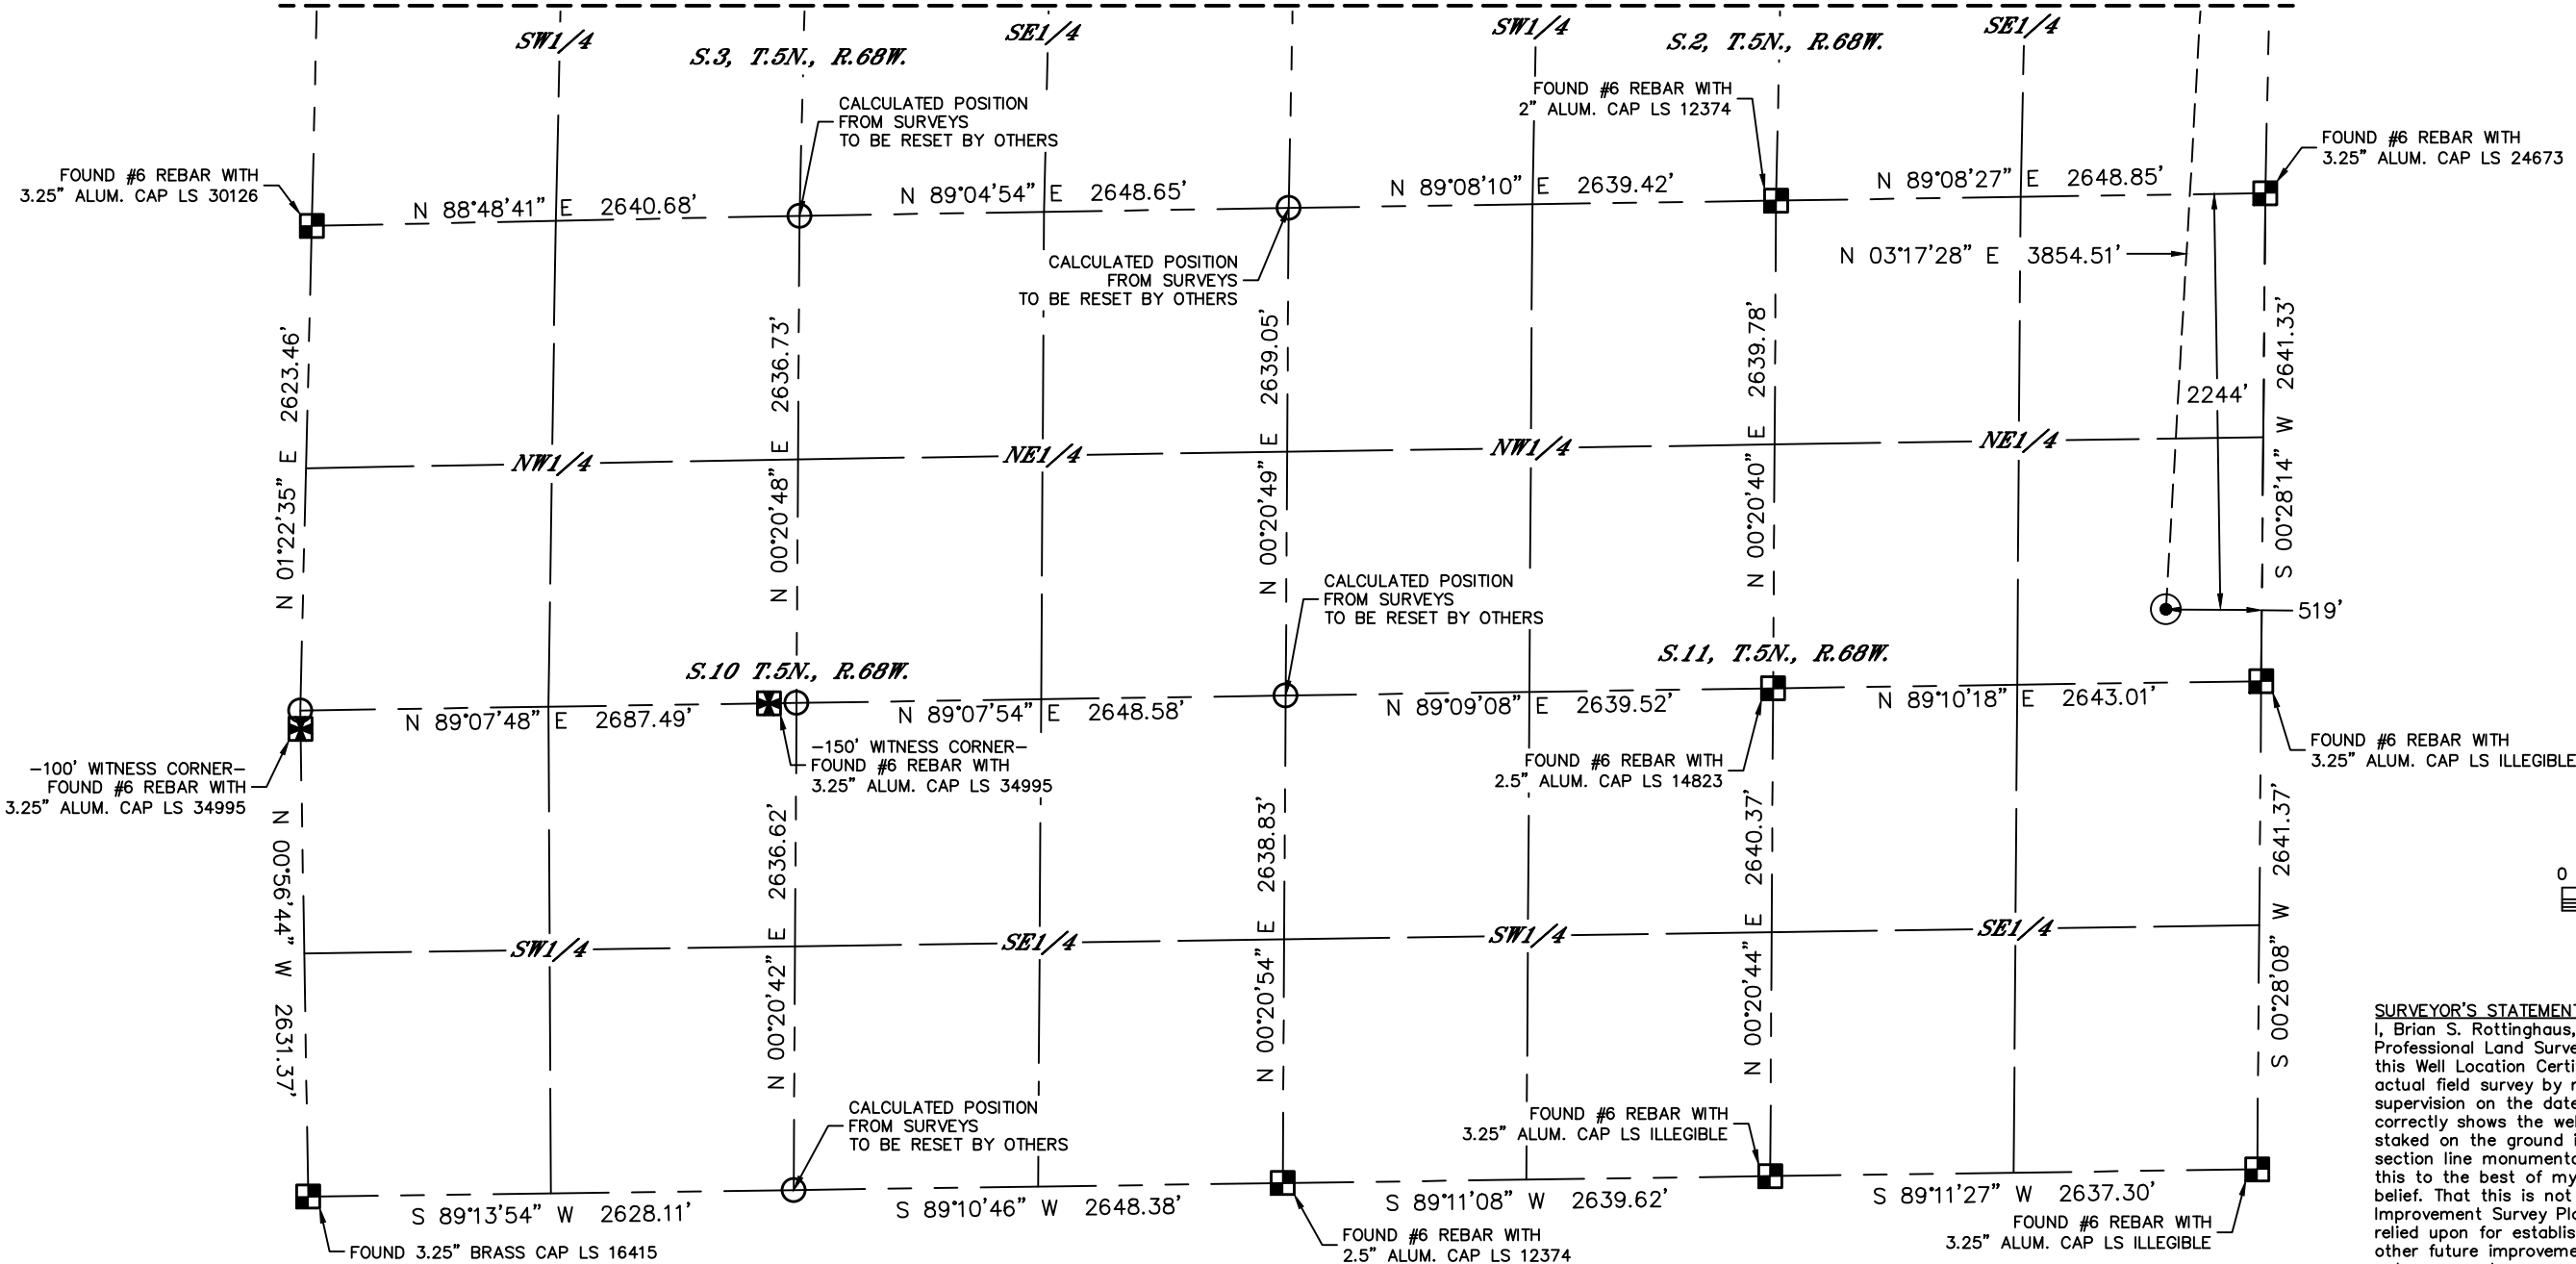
SW1/4
S.3, T.5N., R.68W.
SE1/4
SW1/4
S.2, T.5N., R.68W.
SE1/4

CALCULATED POSITION FROM SURVEYS TO BE RESET BY OTHERS

FOUND #6 REBAR WITH 2" ALUM. CAP LS 12374

FOUND #6 REBAR WITH 3.25" ALUM. CAP LS 24673

FOUND #6 REBAR WITH 3.25" ALUM. CAP LS 30126

N 88°48'41" E 2640.68'
N 89°04'54" E 2648.65'
N 89°08'10" E 2639.42'
N 89°08'27" E 2648.85'

CALCULATED POSITION FROM SURVEYS TO BE RESET BY OTHERS

N 03°17'28" E 3854.51'

N 01°22'35" E 2623.46'
N 00°20'48" E 2636.73'
N 00°20'49" E 2639.05'
N 00°20'40" E 2639.78'
2244'
S 00°28'14" W 2641.33'

NW1/4
NE1/4
NW1/4
NE1/4

CALCULATED POSITION FROM SURVEYS TO BE RESET BY OTHERS

519'

S.10 T.5N., R.68W.
S.11, T.5N., R.68W.

N 89°07'48" E 2687.49'
N 89°07'54" E 2648.58'
N 89°09'08" E 2639.52'
N 89°10'18" E 2643.01'

-150' WITNESS CORNER- FOUND #6 REBAR WITH 3.25" ALUM. CAP LS 34995

FOUND #6 REBAR WITH 2.5" ALUM. CAP LS 14823

FOUND #6 REBAR WITH 3.25" ALUM. CAP LS ILLEGIBLE

-100' WITNESS CORNER- FOUND #6 REBAR WITH 3.25" ALUM. CAP LS 34995

N 00°56'44" W 2631.37'
N 00°20'42" E 2636.62'
N 00°20'54" E 2638.83'
N 00°20'44" E 2640.37'
S 00°28'08" W 2641.37'

SW1/4
SE1/4
SW1/4
SE1/4

0

SURVEYOR'S STATEMENT
I, Brian S. Rottinghaus, Professional Land Surve this Well Location Certi actual field survey by r supervision on the date correctly shows the wel staked on the ground i section line monumenta this to the best of my belief. That this is not Improvement Survey Pla relied upon for establis other future improveme

CALCULATED POSITION FROM SURVEYS TO BE RESET BY OTHERS

FOUND #6 REBAR WITH 3.25" ALUM. CAP LS ILLEGIBLE

S 89°13'54" W 2628.11'
S 89°10'46" W 2648.38'
S 89°11'08" W 2639.62'
S 89°11'27" W 2637.30'

FOUND #6 REBAR WITH 3.25" ALUM. CAP LS ILLEGIBLE

FOUND 3.25" BRASS CAP LS 16415

FOUND #6 REBAR WITH 2.5" ALUM. CAP LS 12374